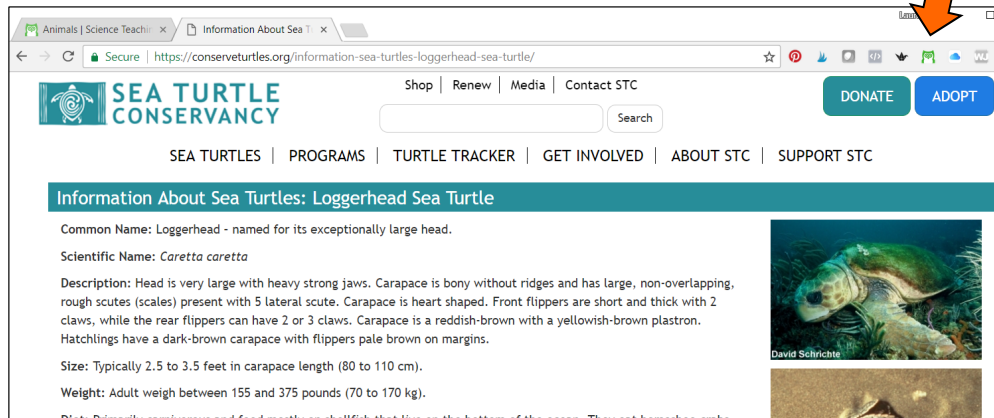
Animals | Science Teachi ×
Information About Sea T ×

Secure | https://conserveturtles.org/information-sea-turtles-loggerhead-sea-turtle/

SEA TURTLE CONSERVANCY

Shop | Renew | Media | Contact STC

Search

DONATE

ADOPT

SEA TURTLES | PROGRAMS | TURTLE TRACKER | GET INVOLVED | ABOUT STC | SUPPORT STC

Information About Sea Turtles: Loggerhead Sea Turtle

Common Name: Loggerhead - named for its exceptionally large head.

Scientific Name: Caretta caretta

Description: Head is very large with heavy strong jaws. Carapace is bony without ridges and has large, non-overlapping, rough scutes (scales) present with 5 lateral scute. Carapace is heart shaped. Front flippers are short and thick with 2 claws, while the rear flippers can have 2 or 3 claws. Carapace is a reddish-brown with a yellowish-brown plastron. Hatchlings have a dark-brown carapace with flippers pale brown on margins.

Size: Typically 2.5 to 3.5 feet in carapace length (80 to 110 cm).

Weight: Adult weigh between 155 and 375 pounds (70 to 170 kg).

David Schrichte

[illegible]